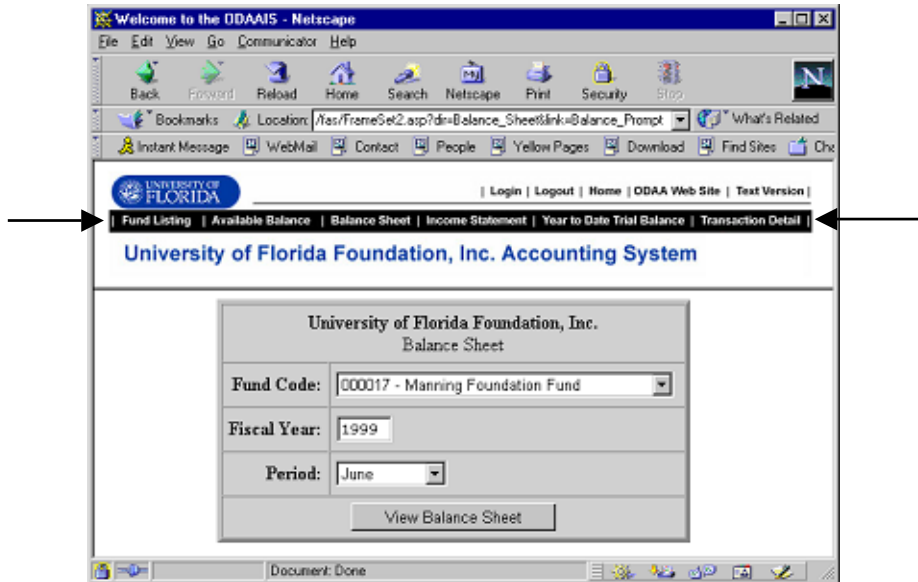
Welcome to the ODAAIS - Netscape

File Edit View Go Communicator Help

Back Forward Reload Home Search Netscape Print Security Stop

Bookmarks Location: /fas/FrameSet2.asp?dir=Balance_Sheet&link=Balance_Prompt What's Related

Instant Message WebMail Contact People Yellow Pages Download Find Sites Ch

UNIVERSITY OF FLORIDA

| Login | Logout | Home | ODAA Web Site | Text Version |

| Fund Listing | Available Balance | Balance Sheet | Income Statement | Year to Date Trial Balance | Transaction Detail |

University of Florida Foundation, Inc. Accounting System

University of Florida Foundation, Inc.
Balance Sheet

| Fund Code: | 000017 - Manning Foundation Fund |
|---|---|
| Fiscal Year: | 1999 |
| Period: | June |

View Balance Sheet

Document: Done